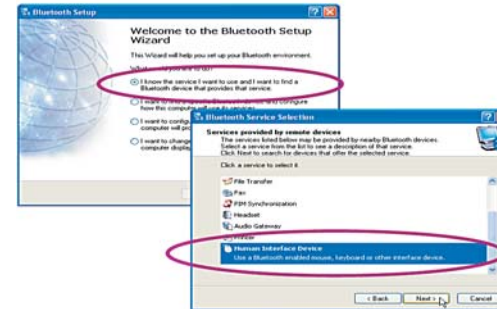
Bluetooth Setup

Welcome to the Bluetooth Setup Wizard

This Wizard will help you set up your Bluetooth environment.

What would you like to do?

I know the service I want to use and I want to find a Bluetooth device that provides that service.

I want to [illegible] how this computer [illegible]

I want to configure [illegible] computer will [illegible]

I want to change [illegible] computer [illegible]

Bluetooth Service Selection

Services provided by remote devices

The services listed below may be provided by nearby Bluetooth devices. Select a service from the list to see a description of that service. Click Next to search for devices that offer the selected service.

Click a service to select it.

File Transfer

Fax

PIM Synchronization

Headset

Audio Gateway

Printer

Human Interface Device

Use a Bluetooth enabled mouse, keyboard or other interface device.

< Back

Next >

Cancel